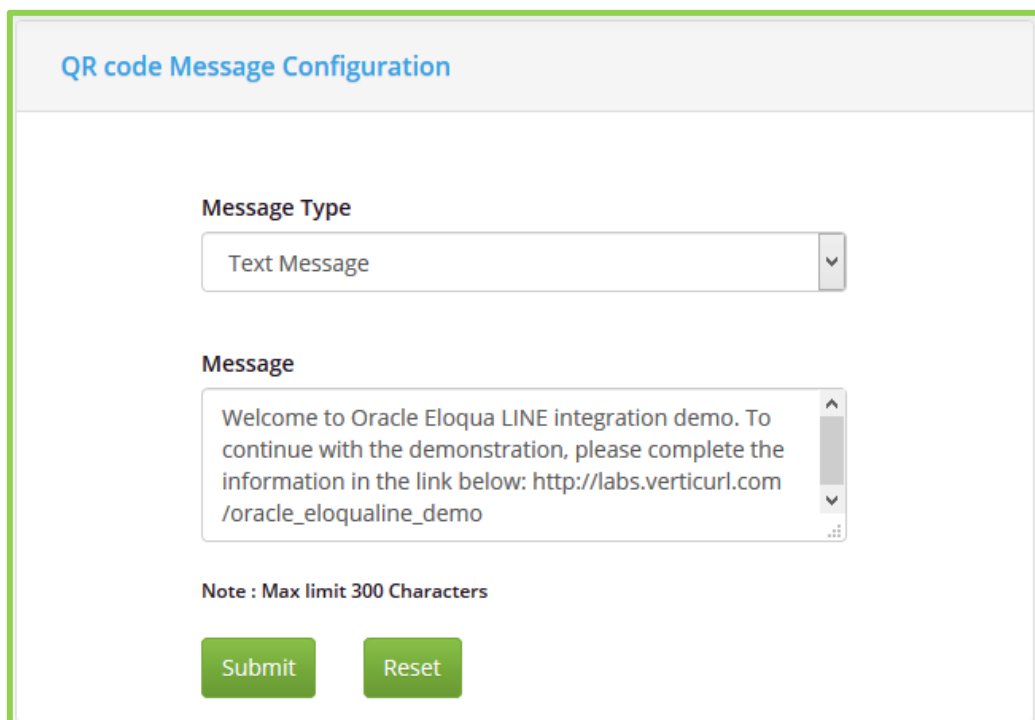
QR code Message Configuration

Message Type

Text Message

Message

Welcome to Oracle Eloqua LINE integration demo. To continue with the demonstration, please complete the information in the link below: http://labs.verticurl.com /oracle_eloqualine_demo

Note : Max limit 300 Characters

Submit

Reset